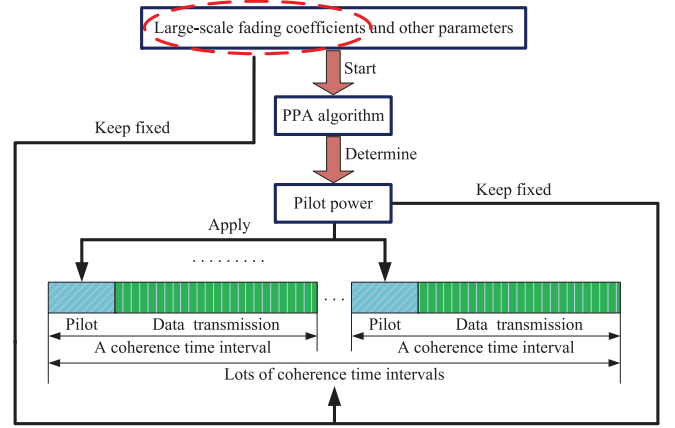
Large-scale fading coefficients and other parameters

Start

PPA algorithm

Keep fixed

Determine

Pilot power

Keep fixed

Apply

.........

...

Pilot

Data transmission

A coherence time interval

Pilot

Data transmission

A coherence time interval

Lots of coherence time intervals